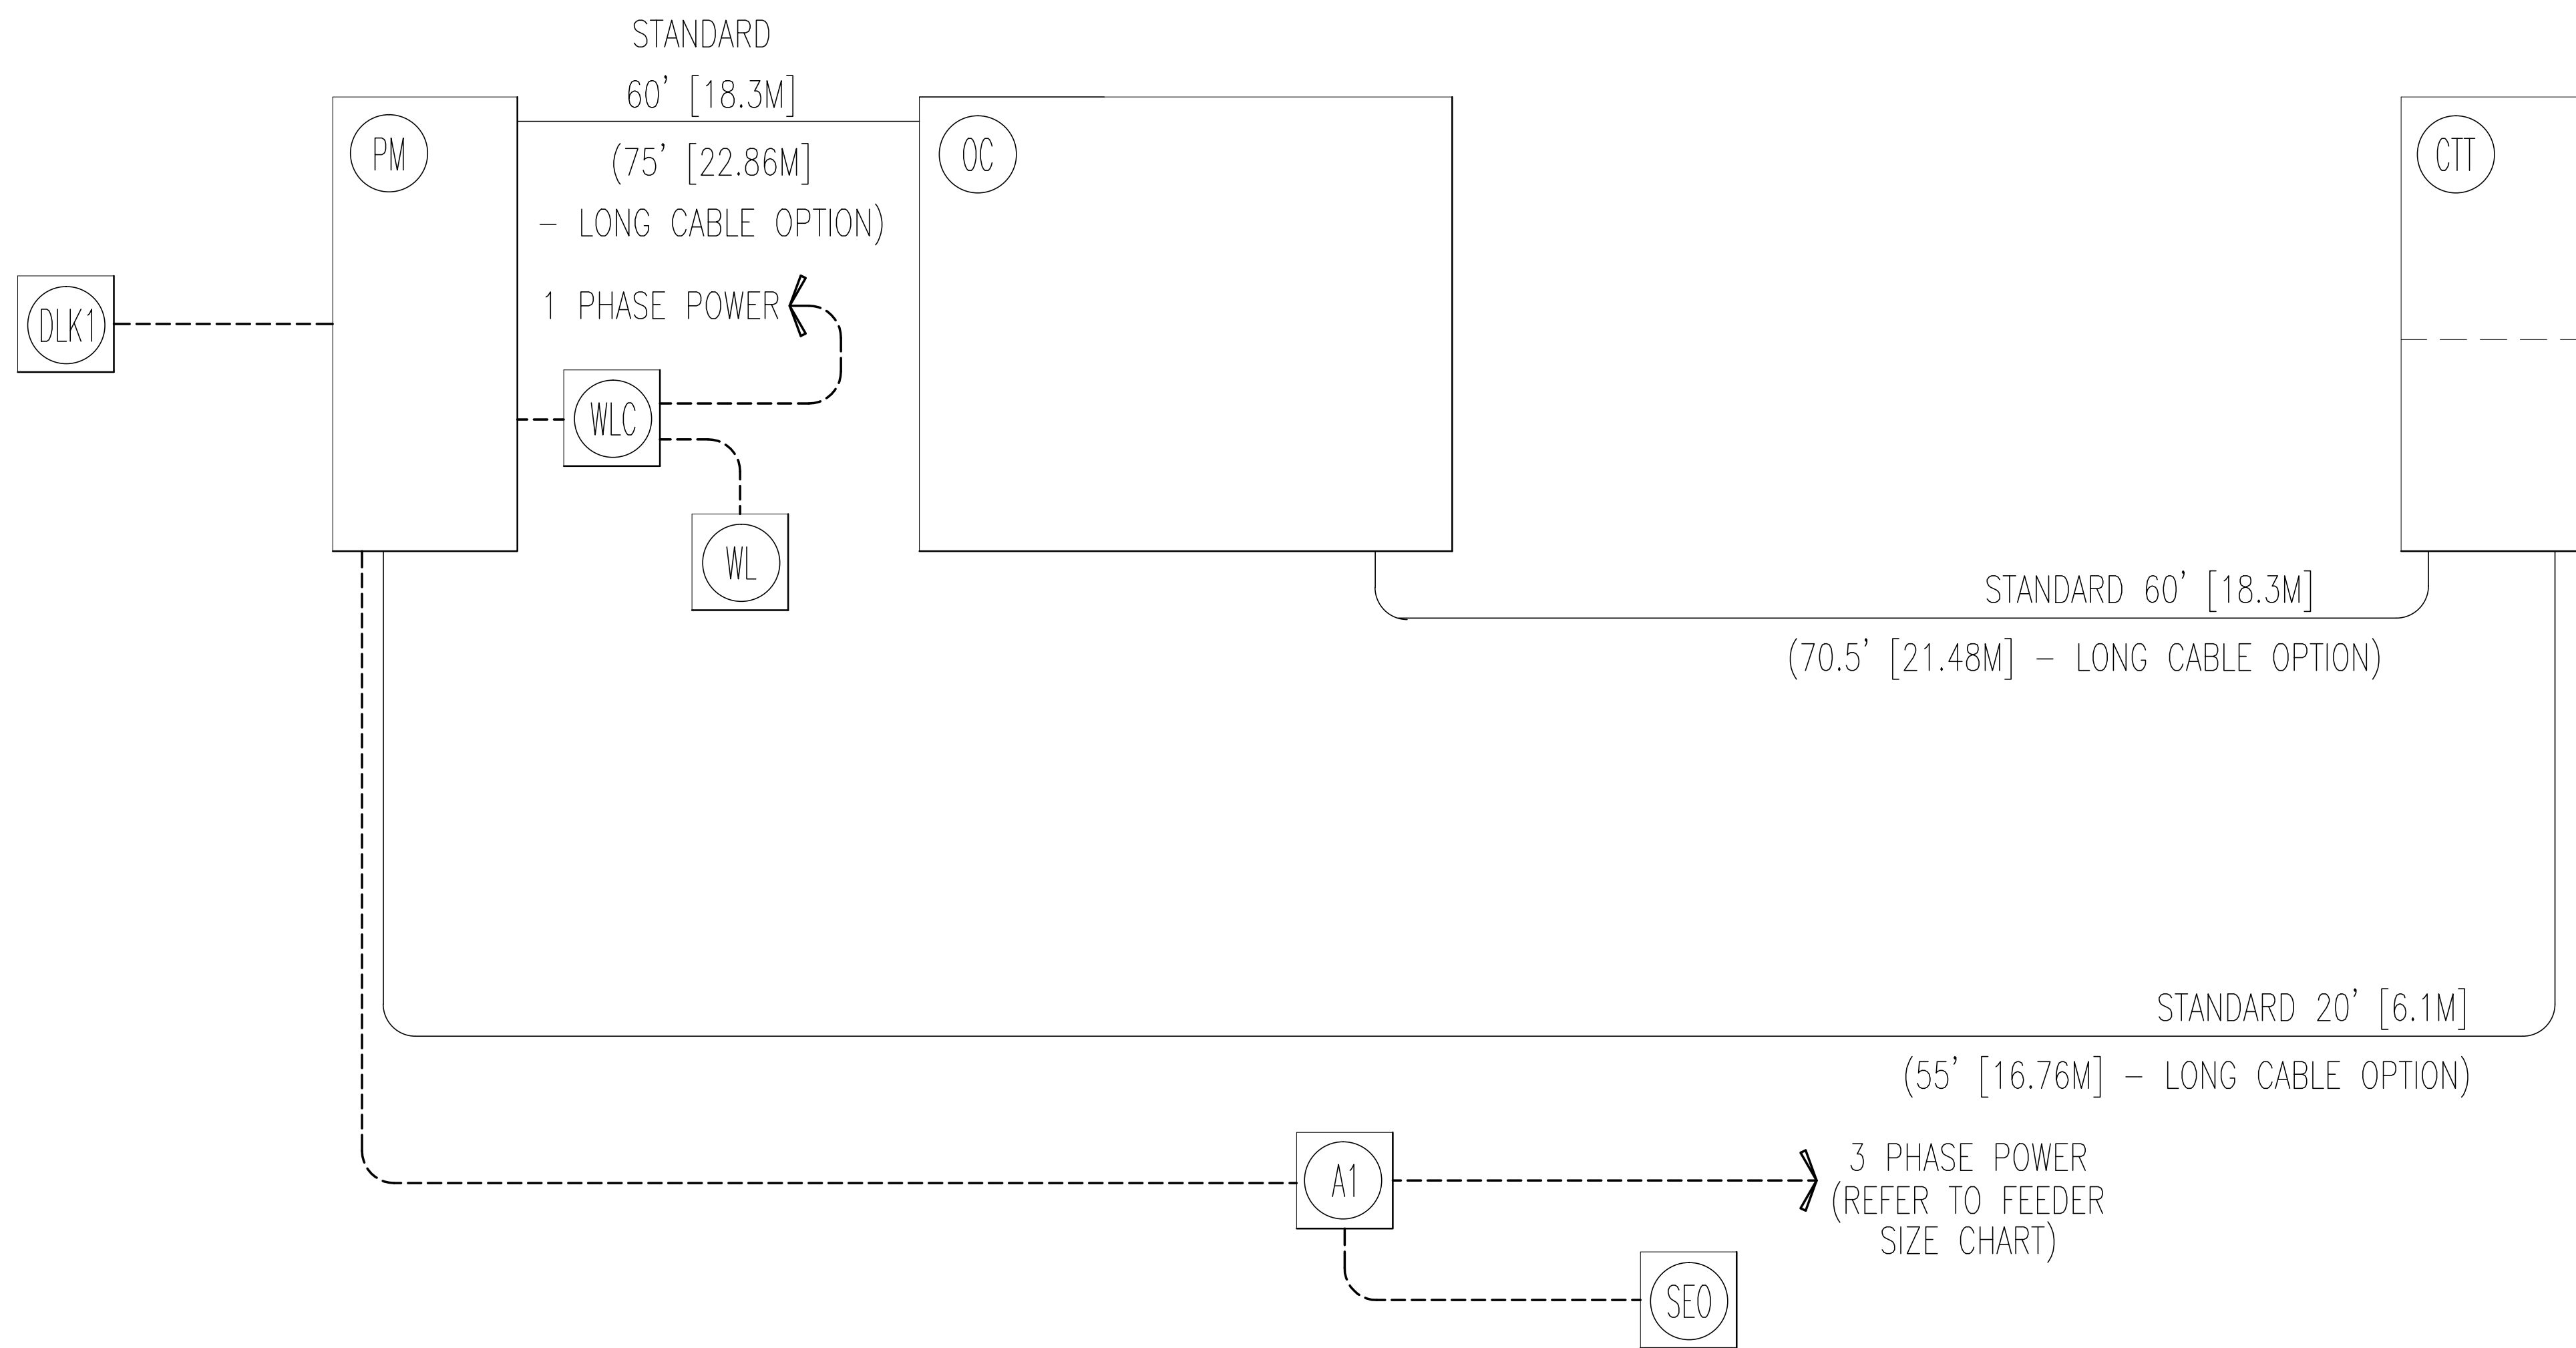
STANDARD
60' [18.3M]
(75' [22.86M]
– LONG CABLE OPTION)

PM

OC

CTT

DLK1

1 PHASE POWER

WLC

WL

STANDARD 60' [18.3M]
(70.5' [21.48M] – LONG CABLE OPTION)

STANDARD 20' [6.1M]
(55' [16.76M] – LONG CABLE OPTION)

A1

3 PHASE POWER
(REFER TO FEEDER SIZE CHART)

SEO